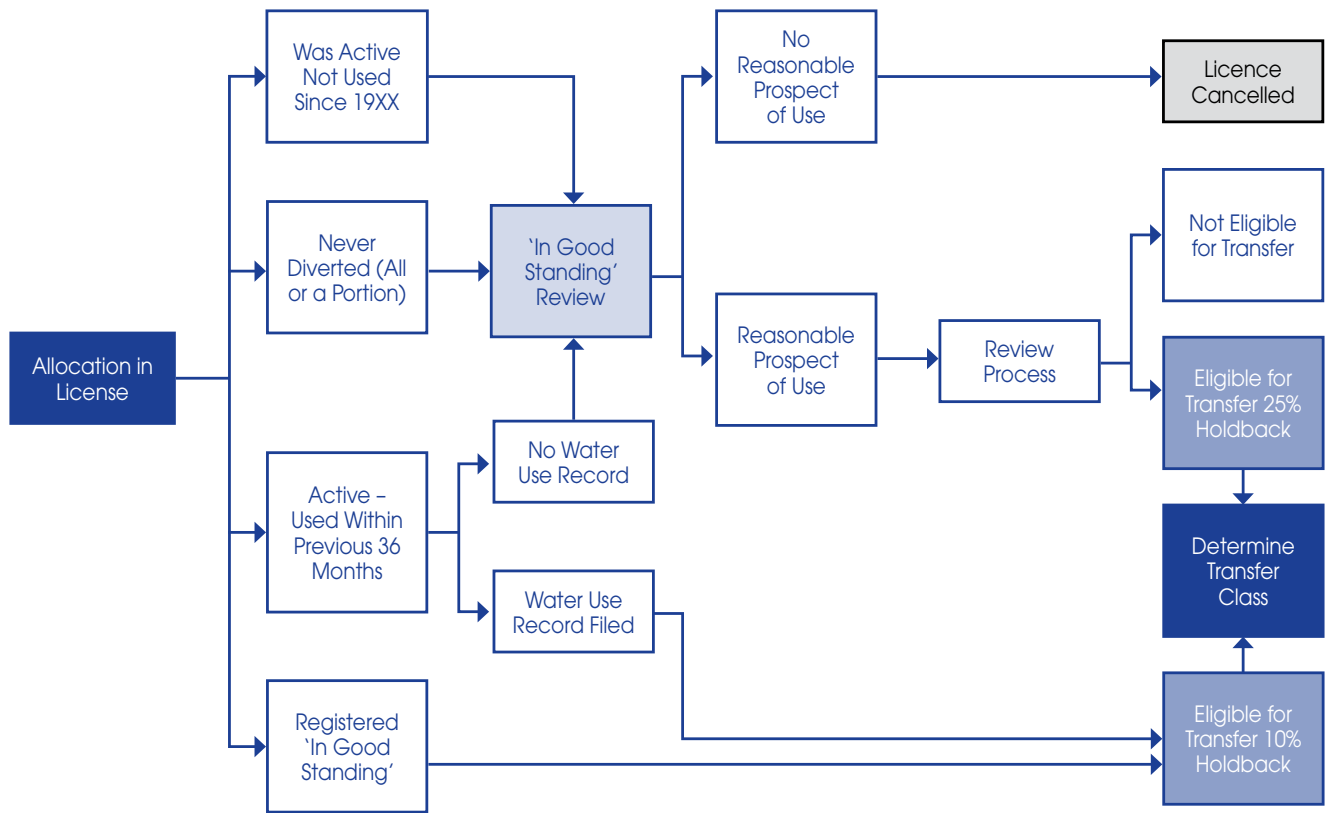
Allocation in License

Was Active Not Used Since 19XX

Never Diverted (All or a Portion)

Active – Used Within Previous 36 Months

Registered 'In Good Standing'

'In Good Standing' Review

No Water Use Record

Water Use Record Filed

No Reasonable Prospect of Use

Reasonable Prospect of Use

Licence Cancelled

Review Process

Not Eligible for Transfer

Eligible for Transfer 25% Holdback

Determine Transfer Class

Eligible for Transfer 10% Holdback